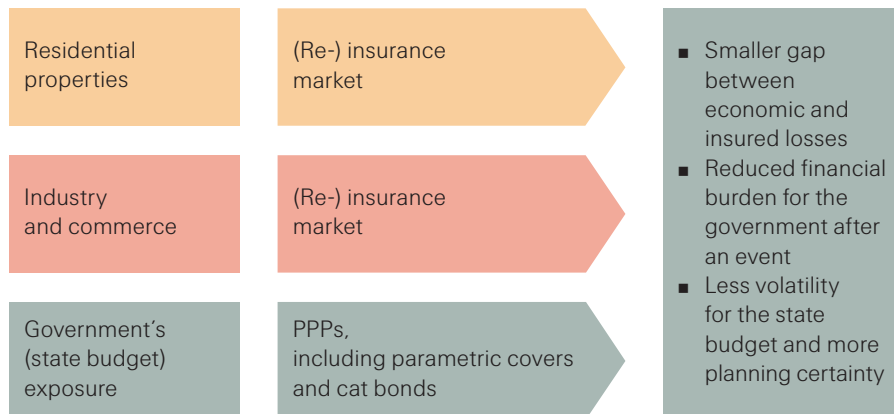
Residential properties

(Re-) insurance market

Industry and commerce

(Re-) insurance market

Government's (state budget) exposure

PPPs, including parametric covers and cat bonds

■ Smaller gap between economic and insured losses
■ Reduced financial burden for the government after an event
■ Less volatility for the state budget and more planning certainty